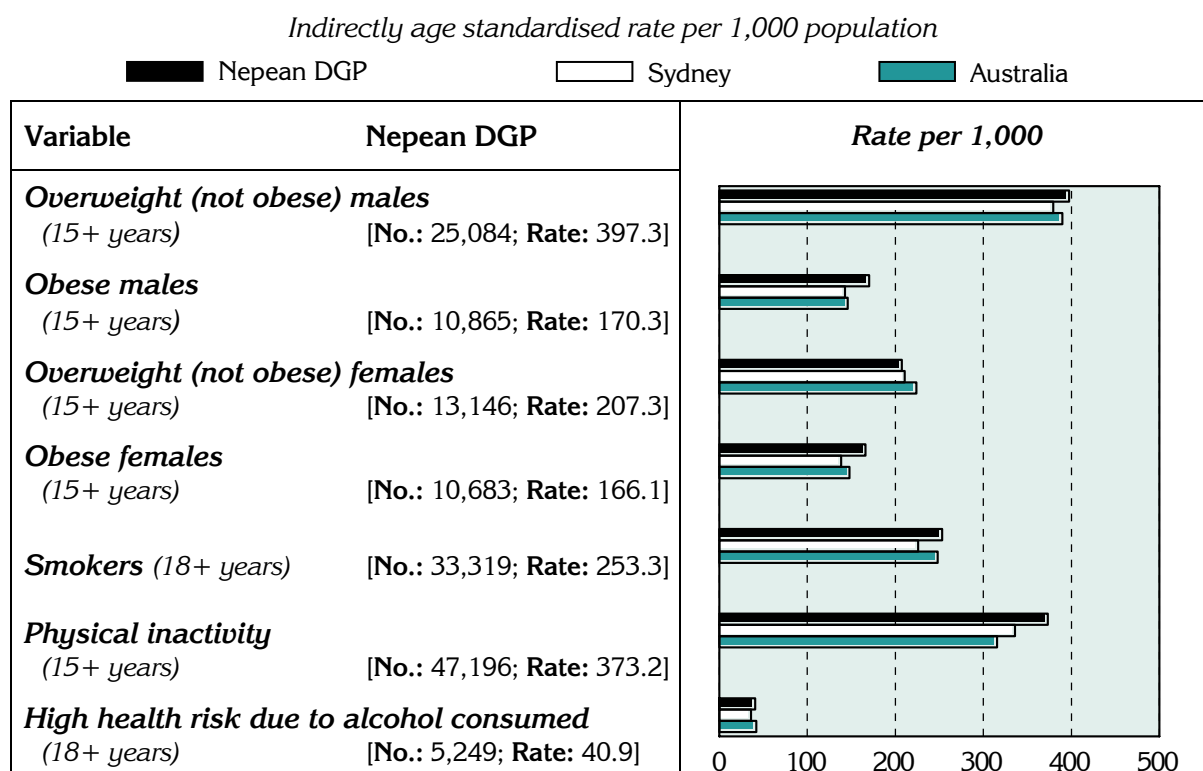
Indirectly age standardised rate per 1,000 population

Nepean DGP Sydney Australia

| Variable | Nepean DGP | Rate per 1,000 |
|---|---|---|
| Overweight (not obese) males (15+ years) | [No.: 25,084; Rate: 397.3] | |
| Obese males (15+ years) | [No.: 10,865; Rate: 170.3] | |
| Overweight (not obese) females (15+ years) | [No.: 13,146; Rate: 207.3] | |
| Obese females (15+ years) | [No.: 10,683; Rate: 166.1] | |
| Smokers (18+ years) | [No.: 33,319; Rate: 253.3] | |
| Physical inactivity (15+ years) | [No.: 47,196; Rate: 373.2] | |
| High health risk due to alcohol consumed (18+ years) | [No.: 5,249; Rate: 40.9] | |

0 100 200 300 400 500